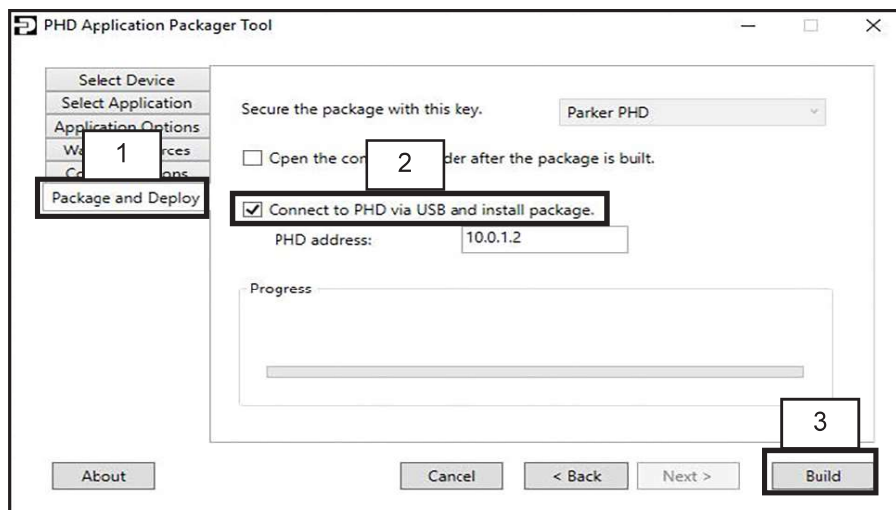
PHD Application Packager Tool

Select Device
Select Application
Application Options
Wa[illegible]rces
Co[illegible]ons
Package and Deploy

1

Secure the package with this key.
Parker PHD

Cpen the con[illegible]der after the package is built.

2

Connect to PHD via USB and install package.

PHD address:
10.0.1.2

Progress

3

About
Cancel
< Back
Next >
Build